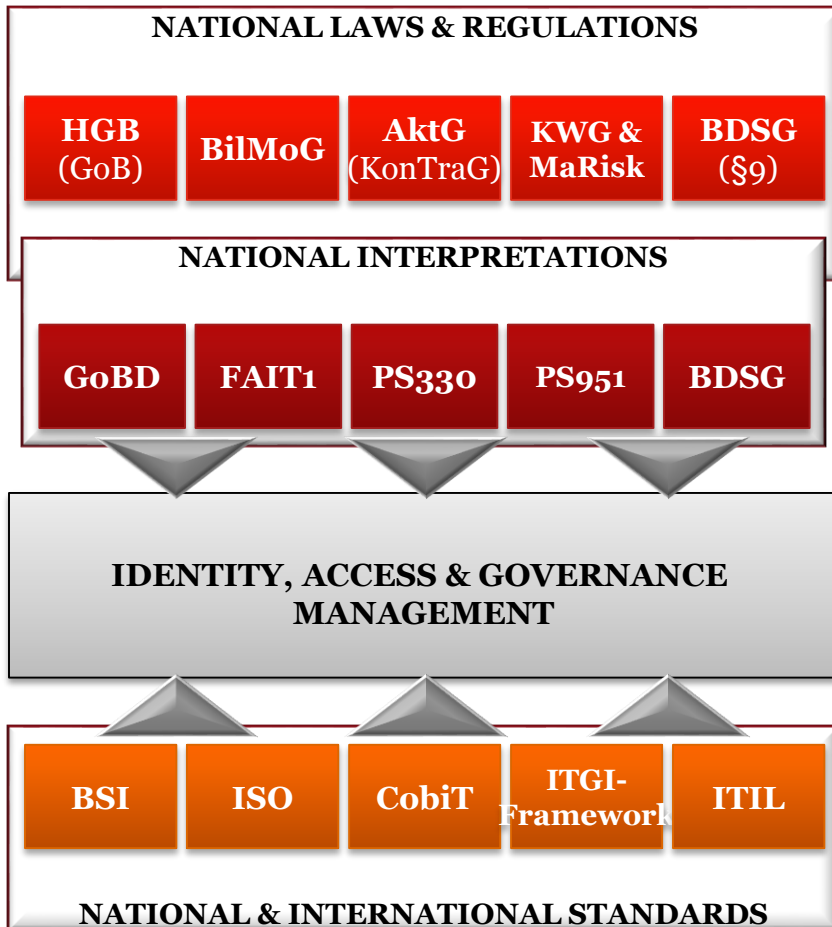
NATIONAL LAWS & REGULATIONS

HGB (GoB)

BilMoG

AktG (KonTraG)

KWG & MaRisk

BDSG (§9)

NATIONAL INTERPRETATIONS

GoBD

FAIT1

PS330

PS951

BDSG

IDENTITY, ACCESS & GOVERNANCE MANAGEMENT

BSI

ISO

CobiT

ITGI-Framework

ITIL

NATIONAL & INTERNATIONAL STANDARDS